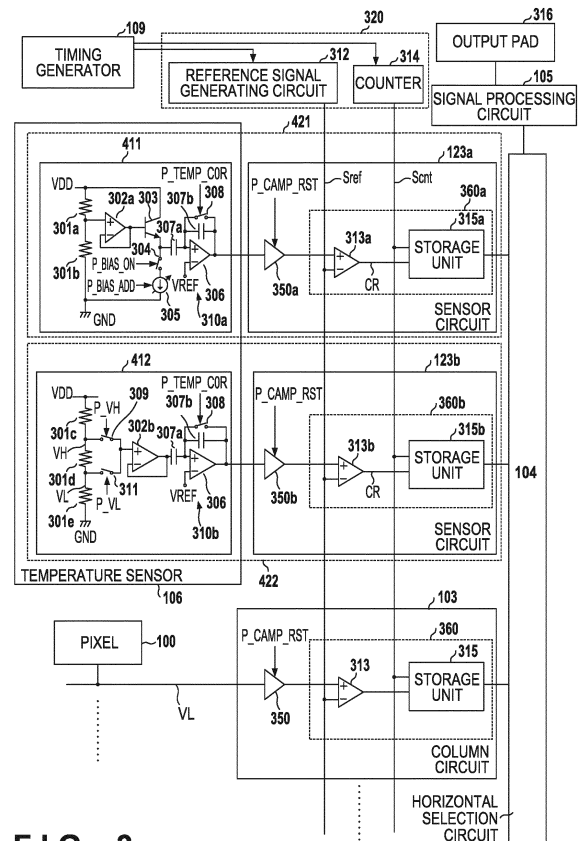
109
TIMING GENERATOR
320
312
REFERENCE SIGNAL GENERATING CIRCUIT
314
COUNTER
316
OUTPUT PAD
105
SIGNAL PROCESSING CIRCUIT
421
411
VDD
P_TEMP_COR
302a
303
307b
308
301a
307a
304
P_BIAS_ON
301b
P_BIAS_ADD
VREF
306
GND
305
310a
123a
P_CAMP_RST
Sref
Scnt
360a
315a
313a
STORAGE UNIT
350a
CR
SENSOR CIRCUIT
412
VDD
P_TEMP_COR
P_VH
309
307b
308
301c
302b
307a
VH
301d
VL
311
P_VL
VREF
306
301e
GND
310b
123b
P_CAMP_RST
360b
315b
313b
STORAGE UNIT
104
350b
CR
SENSOR CIRCUIT
TEMPERATURE SENSOR
422
106
103
PIXEL
100
P_CAMP_RST
360
313
315
STORAGE UNIT
VL
350
COLUMN CIRCUIT
HORIZONTAL SELECTION CIRCUIT
F I G. 3